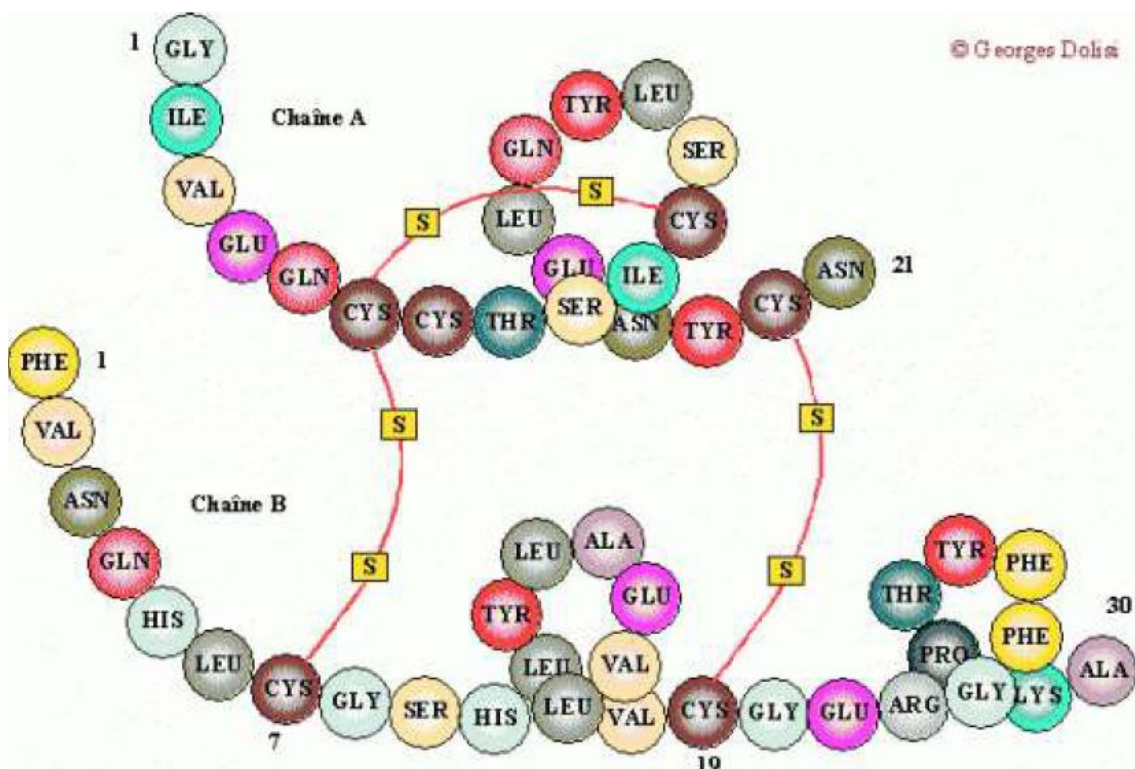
1 GLY

© Georges Dolisi

ILE

Chaîne A

VAL

GLU

GLN

CYS CYS THR SER ASN TYR CYS ASN 21

GLU ILE

LEU

GLN

TYR LEU

SER

CYS

S

S

PHE 1

VAL

ASN

Chaîne B

GLN

HIS

LEU

CYS GLY SER HIS LEU VAL CYS GLY GLU ARG GLY LYS ALA

7

19

S

S

S

S

LEU ALA

TYR GLU

LEU VAL

TYR PHE

THR

PHE

PRO

30